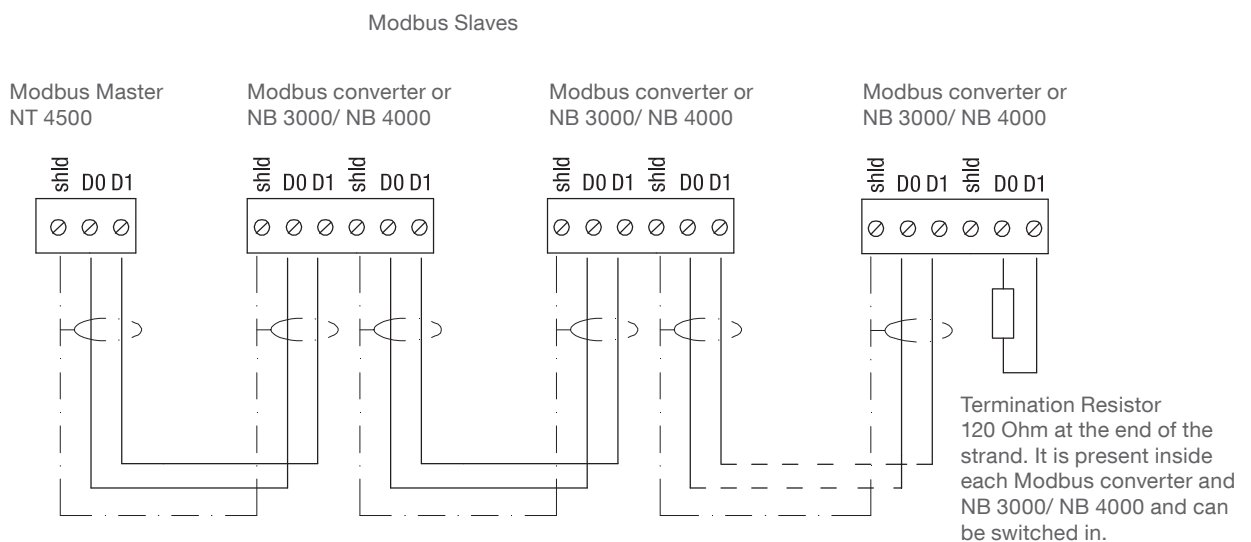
Modbus Slaves

Modbus Master
NT 4500

shld D0 D1

Modbus converter or
NB 3000/ NB 4000

shld D0 D1 shld D0 D1

Modbus converter or
NB 3000/ NB 4000

shld D0 D1 shld D0 D1

Modbus converter or
NB 3000/ NB 4000

shld D0 D1 shld D0 D1

Termination Resistor 120 Ohm at the end of the strand. It is present inside each Modbus converter and NB 3000/ NB 4000 and can be switched in.